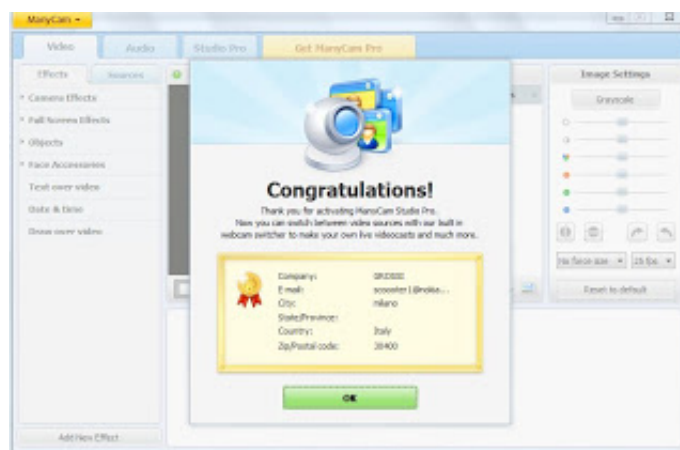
ManyCam ▾

Video Audio Studio Pro Get ManyCam Pro

Effects Sources

Camera Effects
Full Screen Effects
Objects
Face Accessories
Text over video
Date & time
Draw over video

Add New Effect

Image Settings

Grayscale

No face size ▾ 25 fps ▾

Reset to default

Congratulations!

Thank you for activating ManyCam Studio Pro.
Now you can switch between video sources with our built in webcam switcher to make your own live videocasts and much more.

| Company: | SR3000 |
|---|---|
| E-mail: | scooter1@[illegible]... |
| City: | milano |
| State/Province: | |
| Country: | Italy |
| Zip/Postal code: | 20400 |

OK